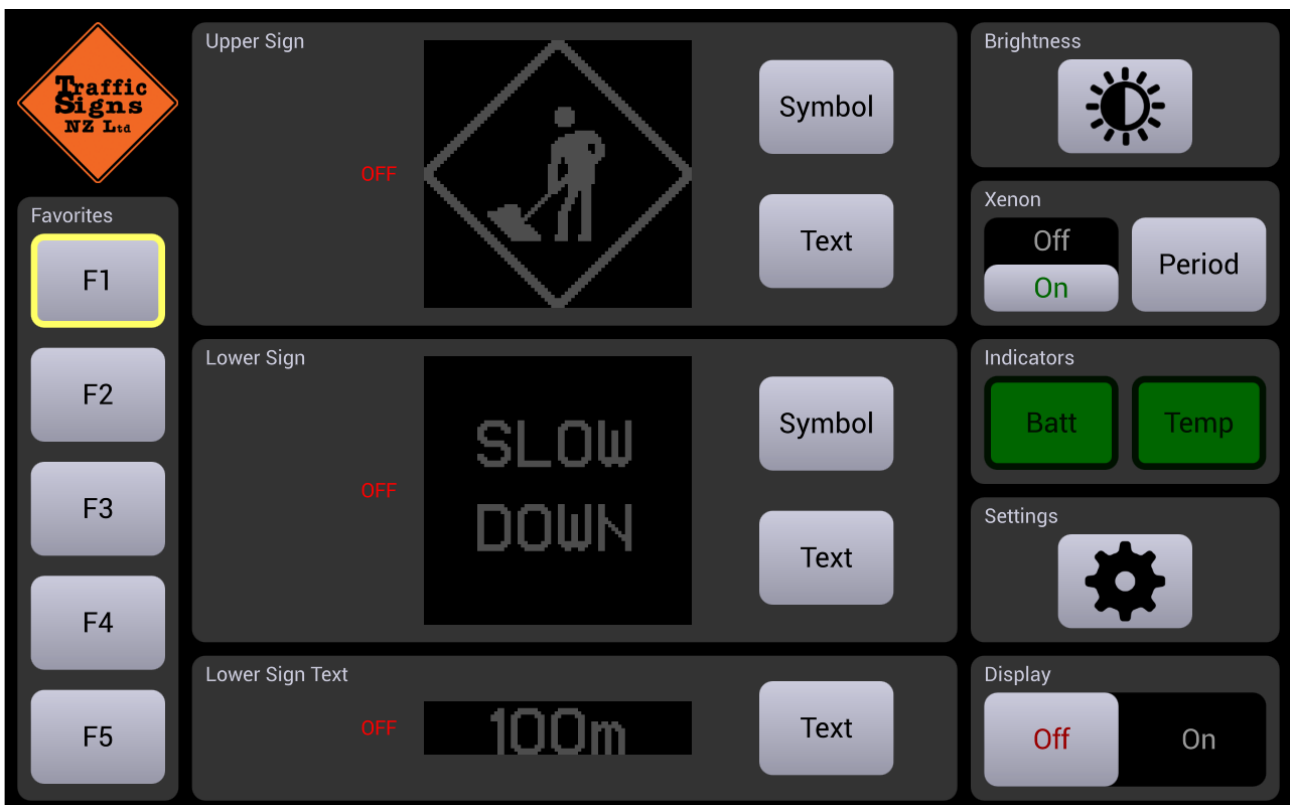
Traffic Signs NZ Ltd

Favorites

F1

F2

F3

F4

F5

Upper Sign

OFF

Symbol

Text

Lower Sign

OFF

SLOW DOWN

Symbol

Text

Lower Sign Text

OFF

100m

Text

Brightness

Xenon

Off

On

Period

Indicators

Batt

Temp

Settings

Display

Off

On